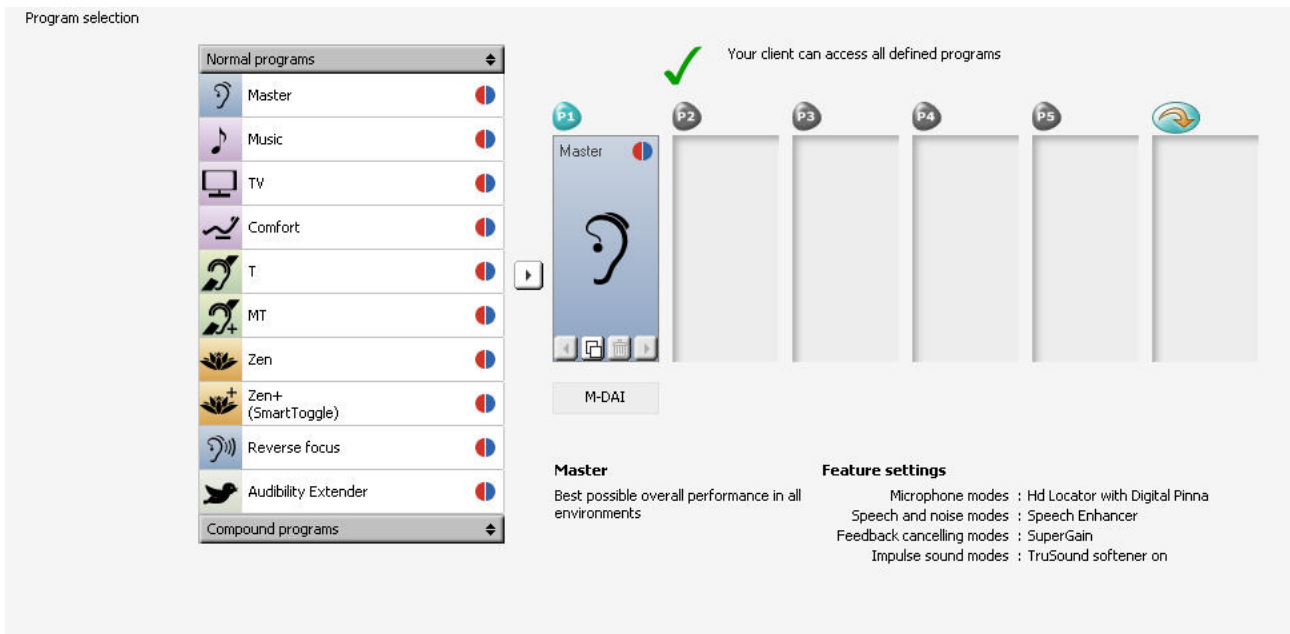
Program selection

Normal programs

Master

Music

TV

Comfort

T

MT

Zen

Zen+
(SmartToggle)

Reverse focus

Audibility Extender

Compound programs

Your client can access all defined programs

P1 P2 P3 P4 P5

Master

M-DAI

Master

Best possible overall performance in all environments

Feature settings

| | |
|---|---|
| Microphone modes | : Hd Locator with Digital Pinna |
| Speech and noise modes | : Speech Enhancer |
| Feedback cancelling modes | : SuperGain |
| Impulse sound modes | : TruSound softener on |